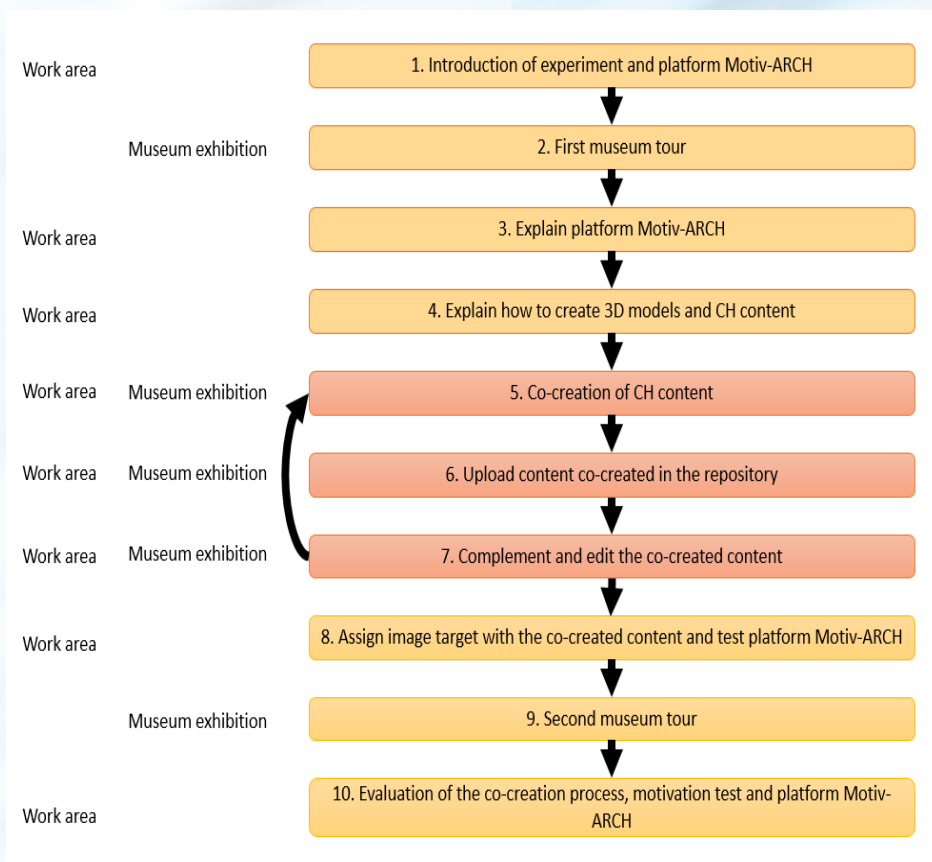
Work area
1. Introduction of experiment and platform Motiv-ARCH

Museum exhibition
2. First museum tour

Work area
3. Explain platform Motiv-ARCH

Work area
4. Explain how to create 3D models and CH content

Work area
Museum exhibition
5. Co-creation of CH content

Work area
Museum exhibition
6. Upload content co-created in the repository

Work area
Museum exhibition
7. Complement and edit the co-created content

Work area
8. Assign image target with the co-created content and test platform Motiv-ARCH

Museum exhibition
9. Second museum tour

Work area
10. Evaluation of the co-creation process, motivation test and platform Motiv-ARCH